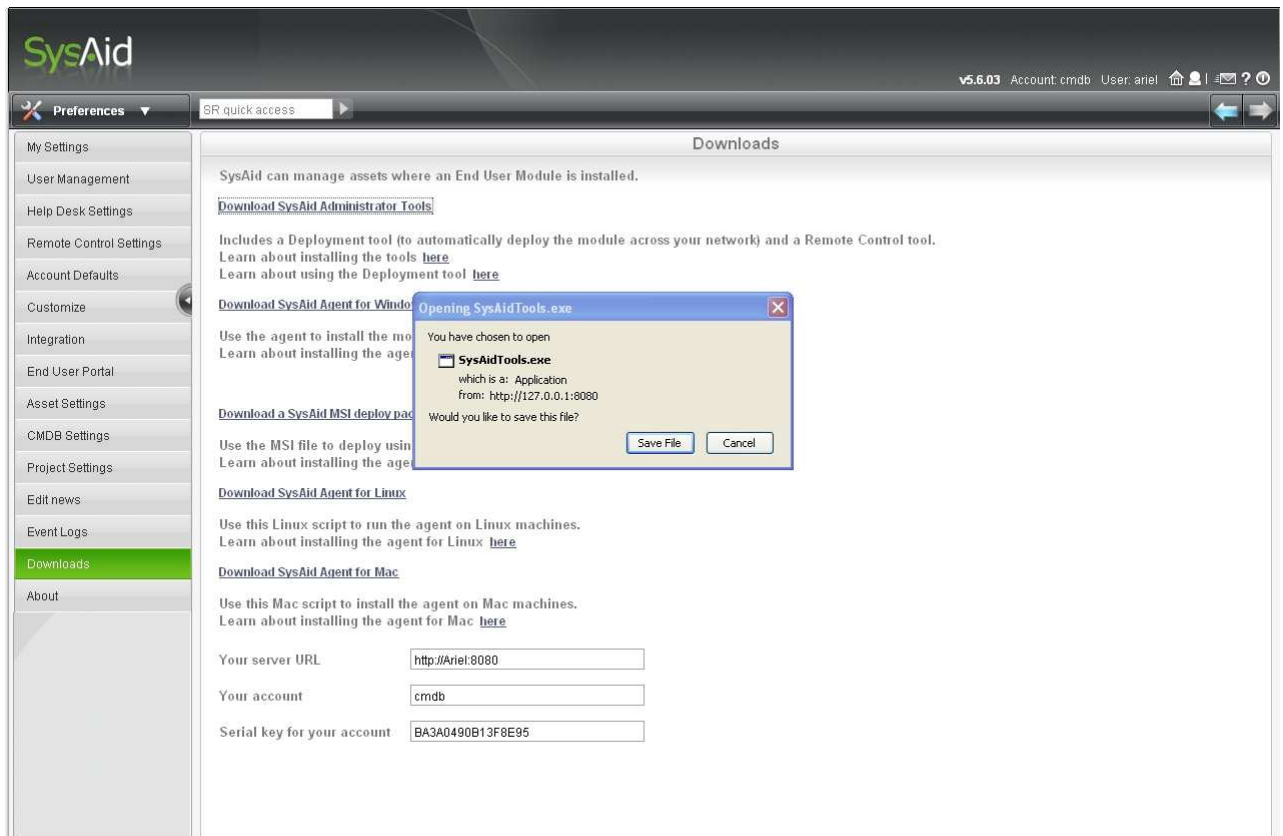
SysAid

v5.6.03 Account: cmdb User: ariel

Preferences ▼

SR quick access

My Settings
User Management
Help Desk Settings
Remote Control Settings
Account Defaults
Customize
Integration
End User Portal
Asset Settings
CMDB Settings
Project Settings
Edit news
Event Logs
Downloads
About

Downloads

SysAid can manage assets where an End User Module is installed.

Download SysAid Administrator Tools

Includes a Deployment tool (to automatically deploy the module across your network) and a Remote Control tool.
Learn about installing the tools here
Learn about using the Deployment tool here

Download SysAid Agent for Windo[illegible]

Use the agent to install the mo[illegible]
Learn about installing the age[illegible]

Download a SysAid MSI deploy pac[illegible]

Use the MSI file to deploy usin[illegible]
Learn about installing the age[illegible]

Opening SysAidTools.exe

You have chosen to open

SysAidTools.exe
which is a: Application
from: http://127.0.0.1:8080

Would you like to save this file?

Save File Cancel

Download SysAid Agent for Linux

Use this Linux script to run the agent on Linux machines.
Learn about installing the agent for Linux here

Download SysAid Agent for Mac

Use this Mac script to install the agent on Mac machines.
Learn about installing the agent for Mac here

Your server URL http://Ariel:8080

Your account cmdb

Serial key for your account BA3A0490B13F8E95